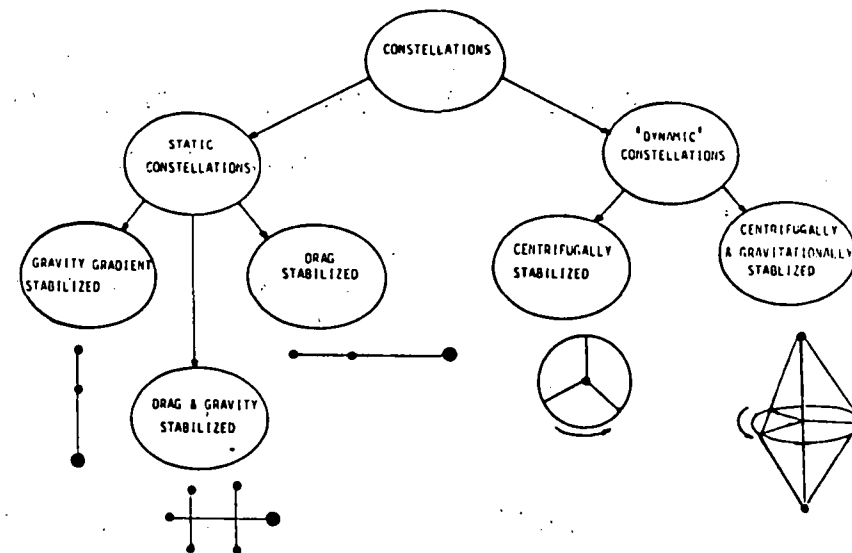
CONSTELLATIONS

STATIC CONSTELLATIONS

"DYNAMIC" CONSTELLATIONS

GRAVITY GRADIENT STABILIZED

DRAG STABILIZED

DRAG & GRAVITY STABILIZED

CENTRIFUGALLY STABILIZED

CENTRIFUGALLY & GRAVITATIONALLY STABLIZED